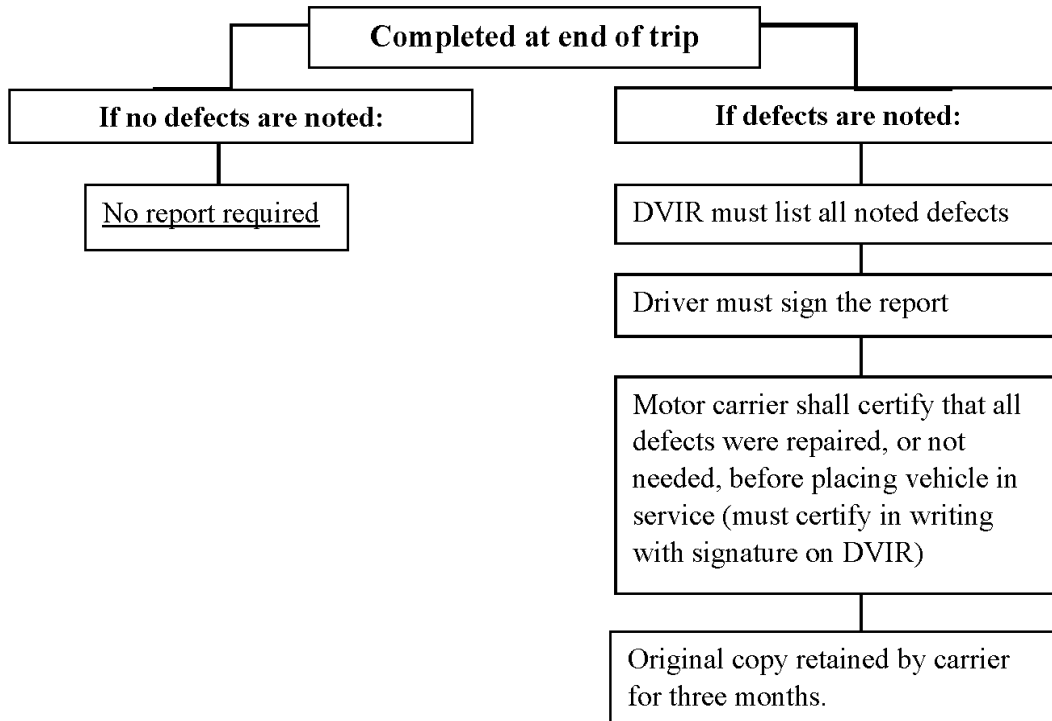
Completed at end of trip

If no defects are noted:

No report required

If defects are noted:

DVIR must list all noted defects

Driver must sign the report

Motor carrier shall certify that all defects were repaired, or not needed, before placing vehicle in service (must certify in writing with signature on DVIR)

Original copy retained by carrier for three months.